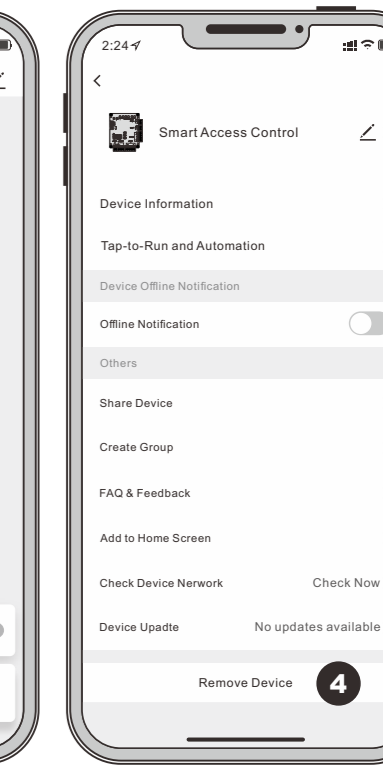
2:24

<

Smart Access Control

Device Information

Tap-to-Run and Automation

Device Offline Notification

Offline Notification

Others

Share Device

Create Group

FAQ & Feedback

Add to Home Screen

Check Device Nerwork Check Now

Device Upadte No updates available

Remove Device

4